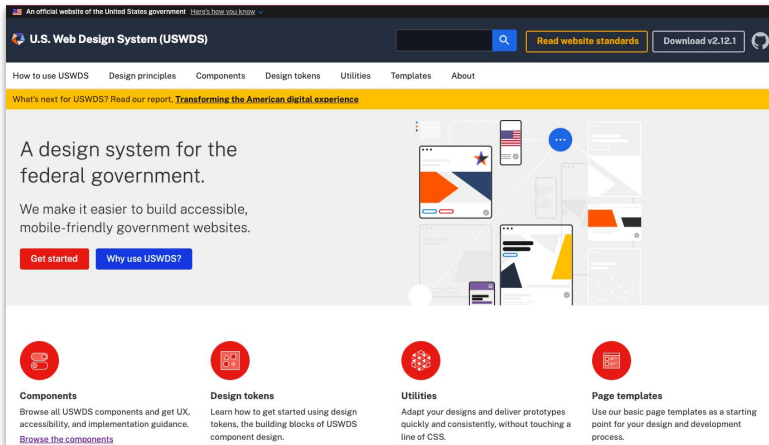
An official website of the United States government Here's how you know

U.S. Web Design System (USWDS)

Read website standards

Download v2.12.1

How to use USWDS Design principles Components Design tokens Utilities Templates About

What's next for USWDS? Read our report, Transforming the American digital experience

A design system for the federal government.

We make it easier to build accessible, mobile-friendly government websites.

Get started

Why use USWDS?

Components

Browse all USWDS components and get UX, accessibility, and implementation guidance.

Browse the components

Design tokens

Learn how to get started using design tokens, the building blocks of USWDS component design.

Utilities

Adapt your designs and deliver prototypes quickly and consistently, without touching a line of CSS.

Page templates

Use our basic page templates as a starting point for your design and development process.